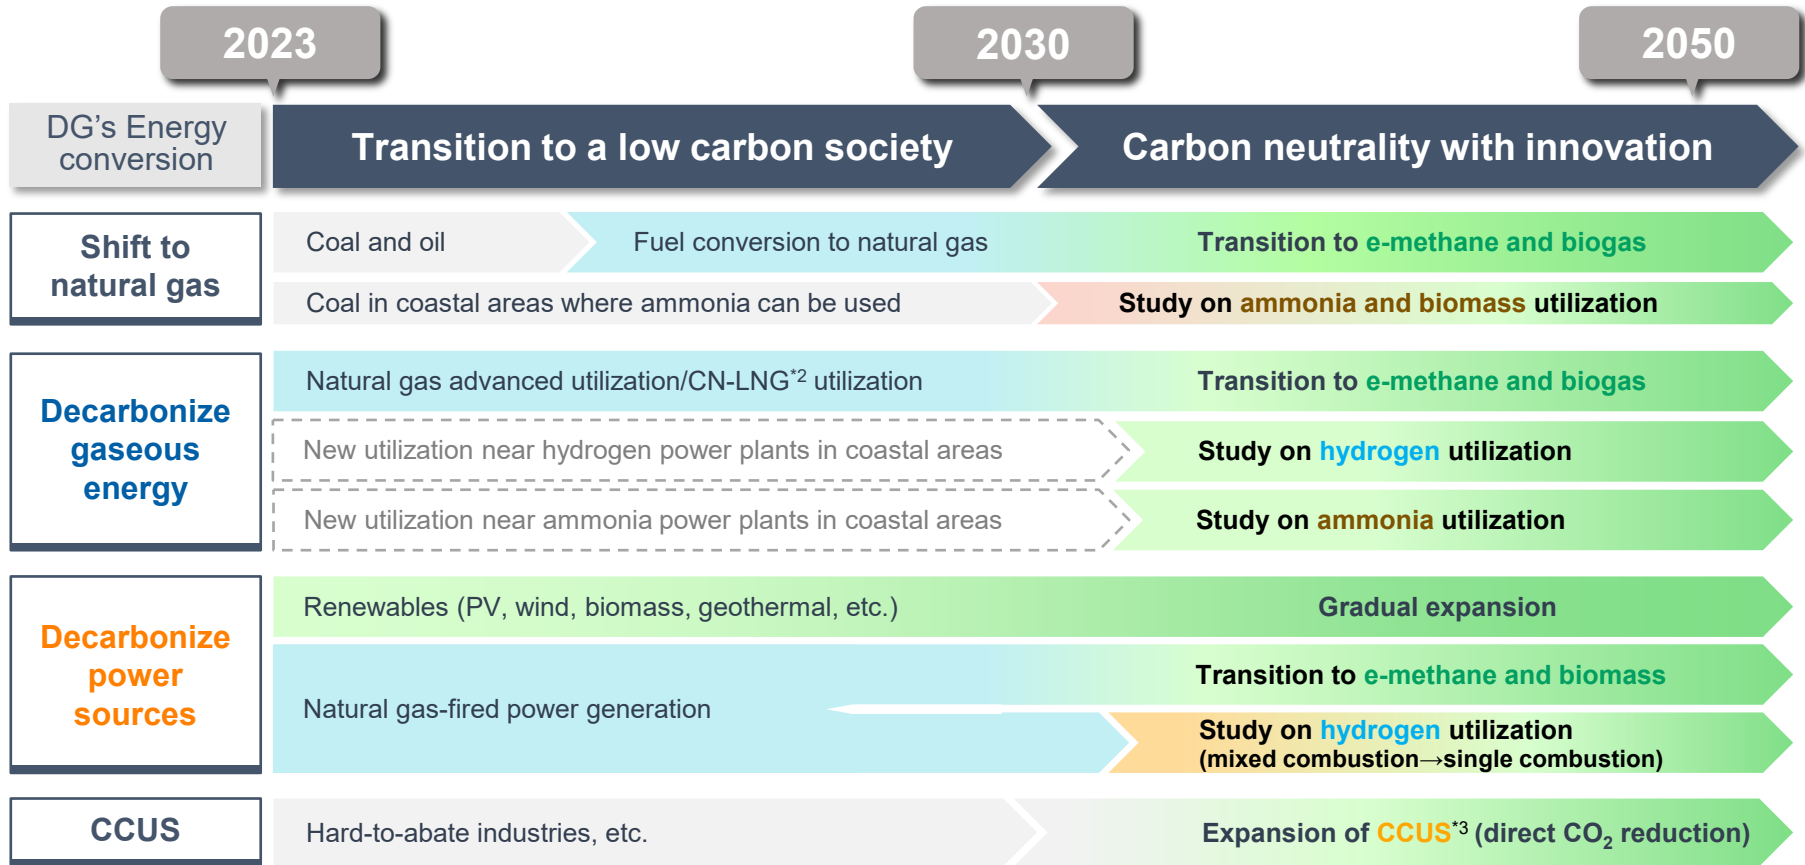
2023

2030

2050

DG's Energy conversion

Transition to a low carbon society

Carbon neutrality with innovation

Shift to natural gas

Coal and oil

Fuel conversion to natural gas

Transition to e-methane and biogas

Coal in coastal areas where ammonia can be used

Study on ammonia and biomass utilization

Decarbonize gaseous energy

Natural gas advanced utilization/CN-LNG$^{*2}$ utilization

Transition to e-methane and biogas

New utilization near hydrogen power plants in coastal areas

Study on hydrogen utilization

New utilization near ammonia power plants in coastal areas

Study on ammonia utilization

Decarbonize power sources

Renewables (PV, wind, biomass, geothermal, etc.)

Gradual expansion

Natural gas-fired power generation

Transition to e-methane and biomass

Study on hydrogen utilization (mixed combustion→single combustion)

CCUS

Hard-to-abate industries, etc.

Expansion of CCUS$^{*3}$ (direct $CO_2$ reduction)